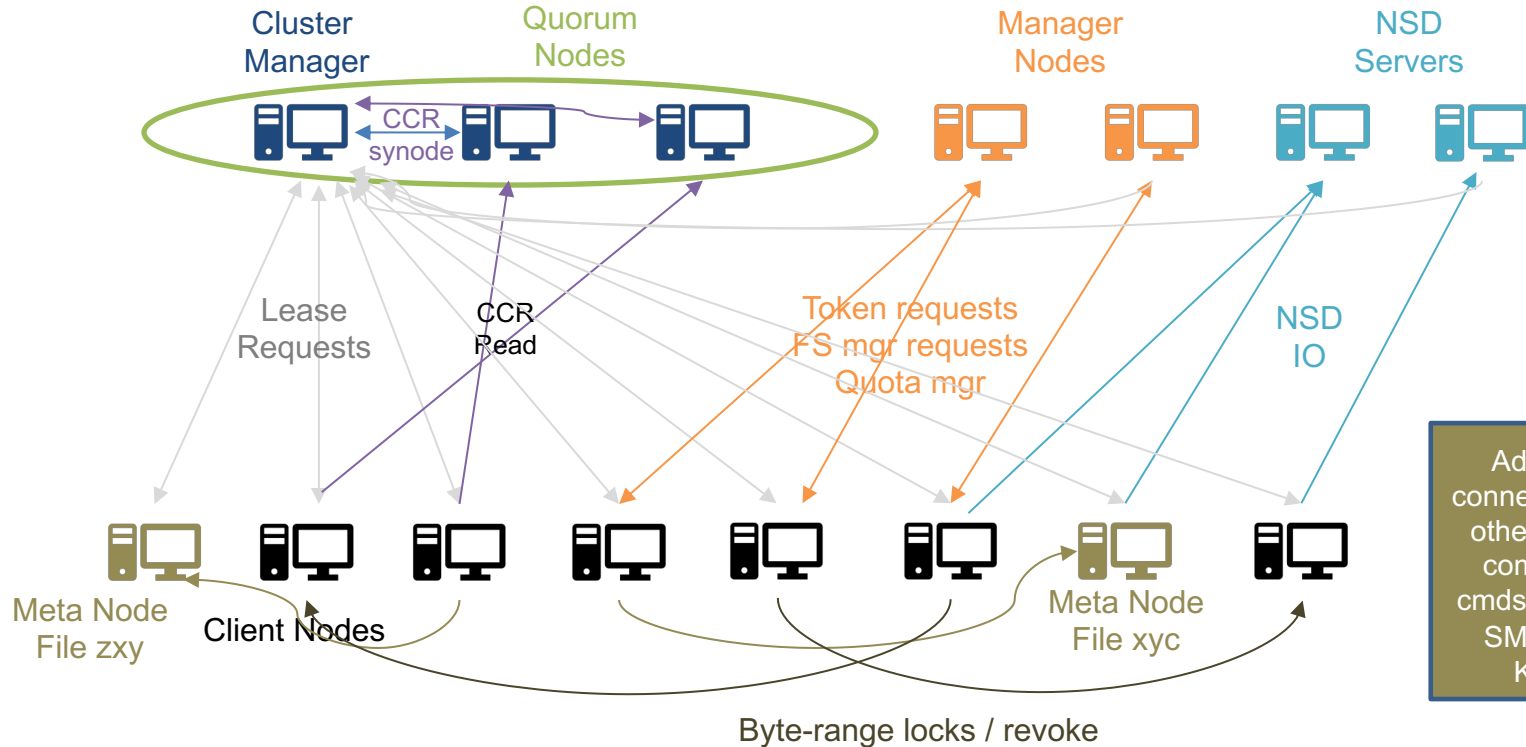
Cluster Manager

Quorum Nodes

Manager Nodes

NSD Servers

CCR
synode

Lease Requests

CCR Read

Token requests
FS mgr requests
Quota mgr

NSD IO

Ad
conne
othe
con
cmds
SM
K

Meta Node File zxy

Client Nodes

Meta Node File xyc

Byte-range locks / revoke